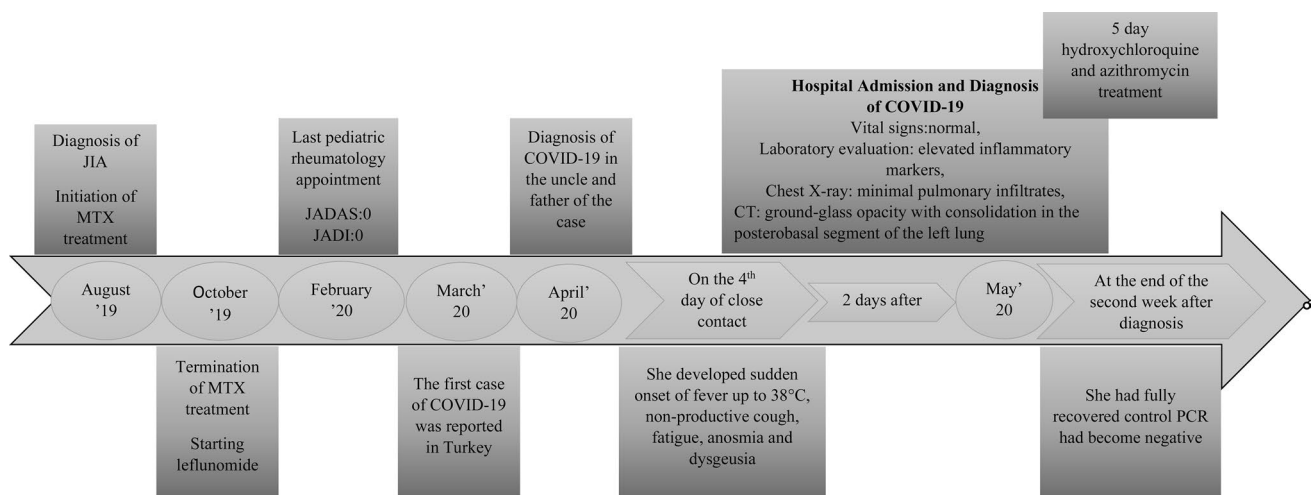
Diagnosis of JIA

Initiation of MTX treatment

Last pediatric rheumatology appointment

JADAS:0
JADI:0

Diagnosis of COVID-19 in the uncle and father of the case

**Hospital Admission and Diagnosis of COVID-19**
Vital signs:normal,
Laboratory evaluation: elevated inflammatory markers,
Chest X-ray: minimal pulmonary infiltrates,
CT: ground-glass opacity with consolidation in the posterobasal segment of the left lung

5 day hydroxychloroquine and azithromycin treatment

August '19

October '19

February '20

March' 20

April' 20

On the 4$^{th}$ day of close contact

2 days after

May' 20

At the end of the second week after diagnosis

Termination of MTX treatment

Starting leflunomide

The first case of COVID-19 was reported in Turkey

She developed sudden onset of fever up to 38°C, non-productive cough, fatigue, anosmia and dysgeusia

She had fully recovered control PCR had become negative